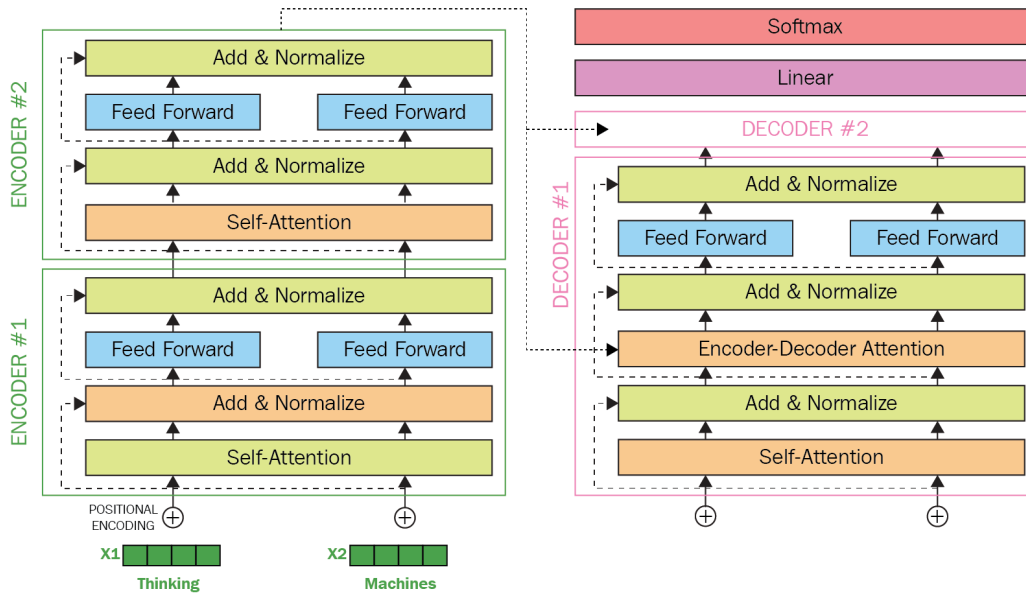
ENCODER #2

Add & Normalize

Feed Forward

Feed Forward

Add & Normalize

Self-Attention

ENCODER #1

Add & Normalize

Feed Forward

Feed Forward

Add & Normalize

Self-Attention

POSITIONAL ENCODING

X1

Thinking

X2

Machines

Softmax

Linear

DECODER #2

DECODER #1

Add & Normalize

Feed Forward

Feed Forward

Add & Normalize

Encoder-Decoder Attention

Add & Normalize

Self-Attention